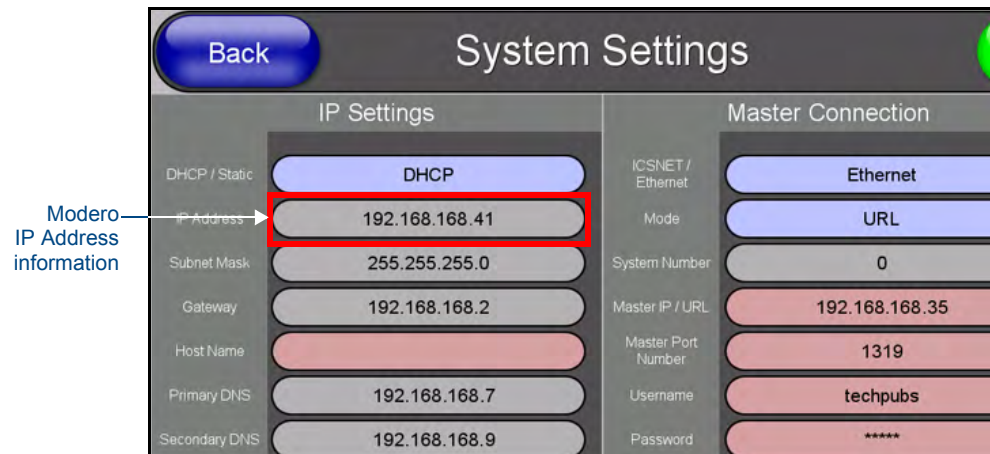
Modero IP Address information

Back

System Settings

IP Settings

| | |
|---|---|
| DHCP / Static | DHCP |
| IP Address | 192.168.168.41 |
| Subnet Mask | 255.255.255.0 |
| Gateway | 192.168.168.2 |
| Host Name | |
| Primary DNS | 192.168.168.7 |
| Secondary DNS | 192.168.168.9 |

Master Connection

| | |
|---|---|
| ICSNET / Ethernet | Ethernet |
| Mode | URL |
| System Number | 0 |
| Master IP / URL | 192.168.168.35 |
| Master Port Number | 1319 |
| Username | techpubs |
| Password | ***** |